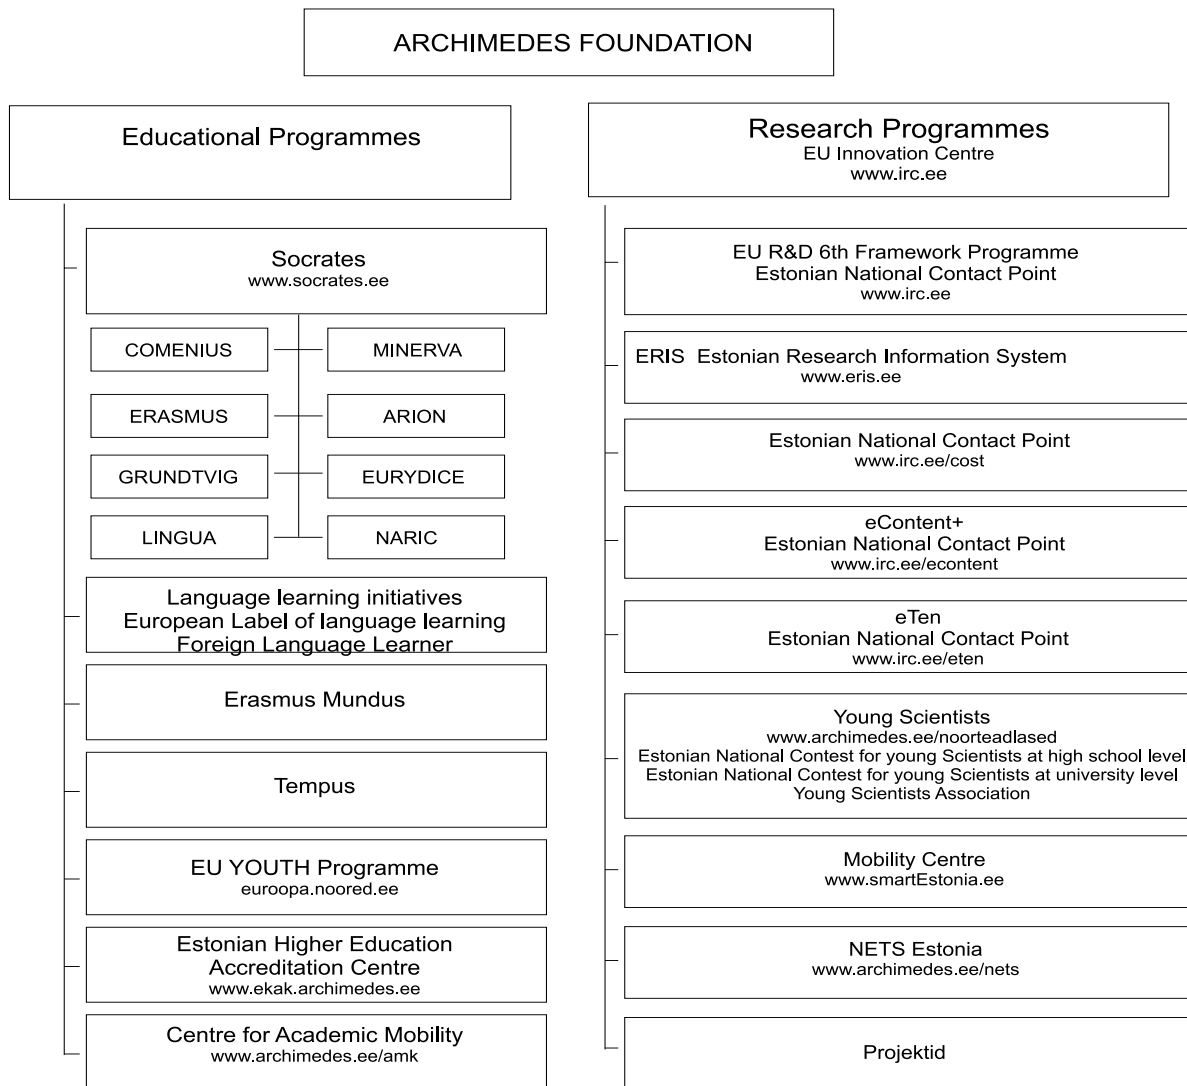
ARCHIMEDES FOUNDATION

Educational Programmes

Socrates
www.socrates.ee

COMENIUS

MINERVA

ERASMUS

ARION

GRUNDTVIG

EURYDICE

LINGUA

NARIC

Language learning initiatives
European Label of language learning
Foreign Language Learner

Erasmus Mundus

Tempus

EU YOUTH Programme
euroopa.noored.ee

Estonian Higher Education Accreditation Centre
www.ekak.archimedes.ee

Centre for Academic Mobility
www.archimedes.ee/amk

Research Programmes
EU Innovation Centre
www.irc.ee

EU R&D 6th Framework Programme
Estonian National Contact Point
www.irc.ee

ERIS Estonian Research Information System
www.eris.ee

Estonian National Contact Point
www.irc.ee/cost

eContent+
Estonian National Contact Point
www.irc.ee/econtent

eTen
Estonian National Contact Point
www.irc.ee/eten

Young Scientists
www.archimedes.ee/noorteadlased
Estonian National Contest for young Scientists at high school level
Estonian National Contest for young Scientists at university level
Young Scientists Association

Mobility Centre
www.smartEstonia.ee

NETS Estonia
www.archimedes.ee/nets

Projektid